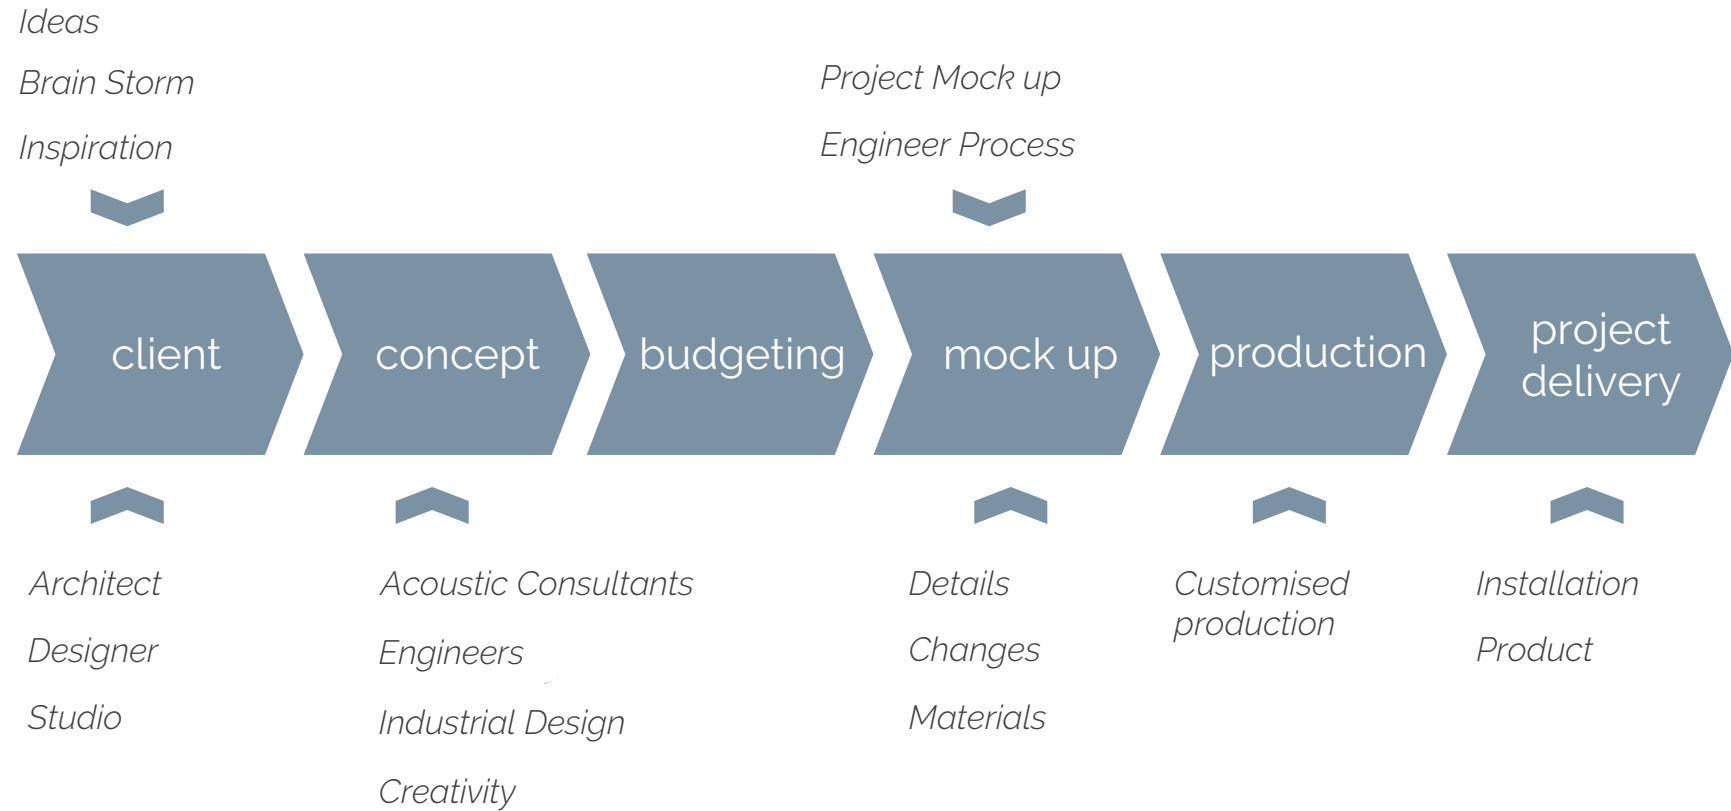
Ideas
Brain Storm
Inspiration

Project Mock up
Engineer Process

client

concept

budgeting

mock up

production

project delivery

Architect
Designer
Studio

Acoustic Consultants
Engineers
Industrial Design
Creativity

Details
Changes
Materials

Customised production

Installation
Product